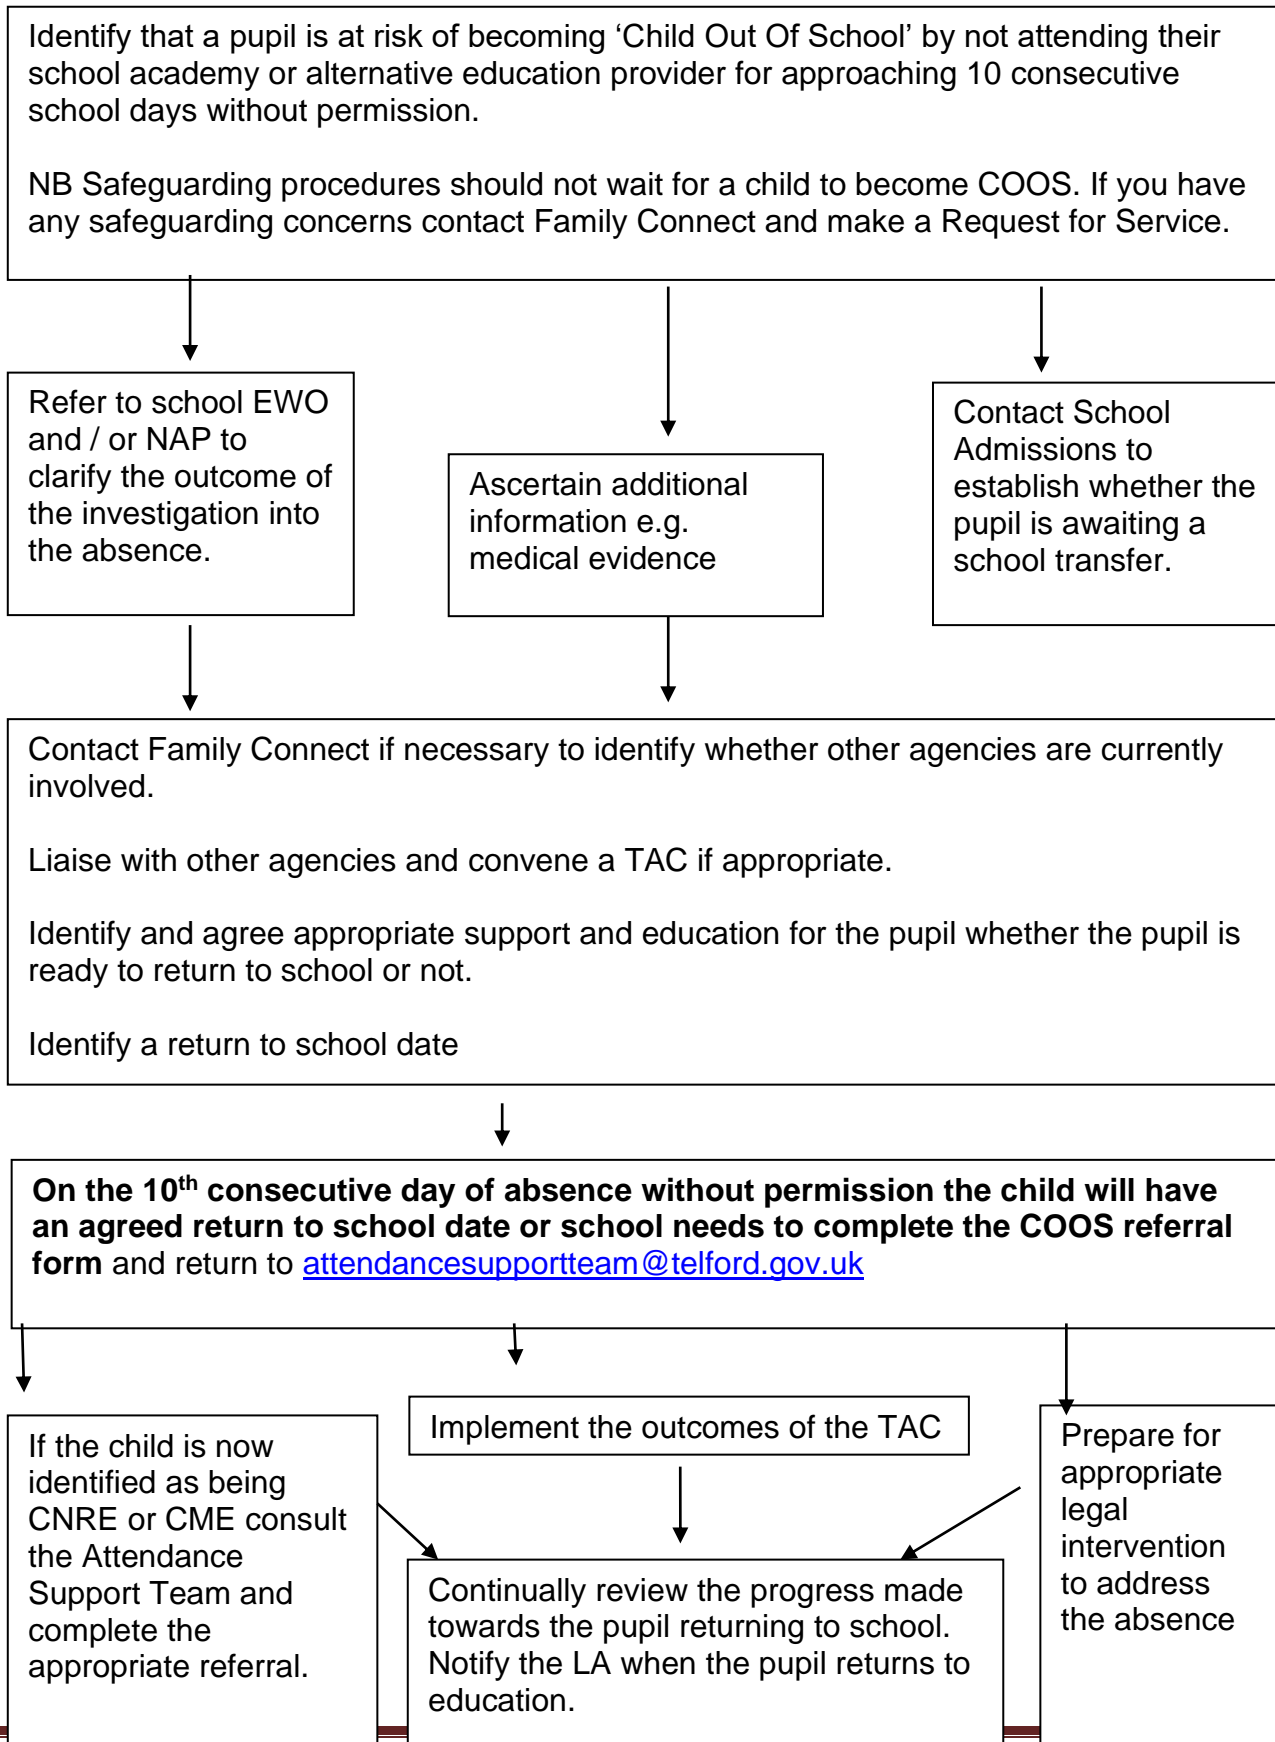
Identify that a pupil is at risk of becoming 'Child Out Of School' by not attending their school academy or alternative education provider for approaching 10 consecutive school days without permission.

NB Safeguarding procedures should not wait for a child to become COOS. If you have any safeguarding concerns contact Family Connect and make a Request for Service.

Refer to school EWO and / or NAP to clarify the outcome of the investigation into the absence.

Ascertain additional information e.g. medical evidence

Contact School Admissions to establish whether the pupil is awaiting a school transfer.

Contact Family Connect if necessary to identify whether other agencies are currently involved.

Liaise with other agencies and convene a TAC if appropriate.

Identify and agree appropriate support and education for the pupil whether the pupil is ready to return to school or not.

Identify a return to school date

**On the 10$^{th}$ consecutive day of absence without permission the child will have an agreed return to school date or school needs to complete the COOS referral form** and return to attendancesupportteam@telford.gov.uk

If the child is now identified as being CNRE or CME consult the Attendance Support Team and complete the appropriate referral.

Implement the outcomes of the TAC

Prepare for appropriate legal intervention to address the absence

Continually review the progress made towards the pupil returning to school. Notify the LA when the pupil returns to education.